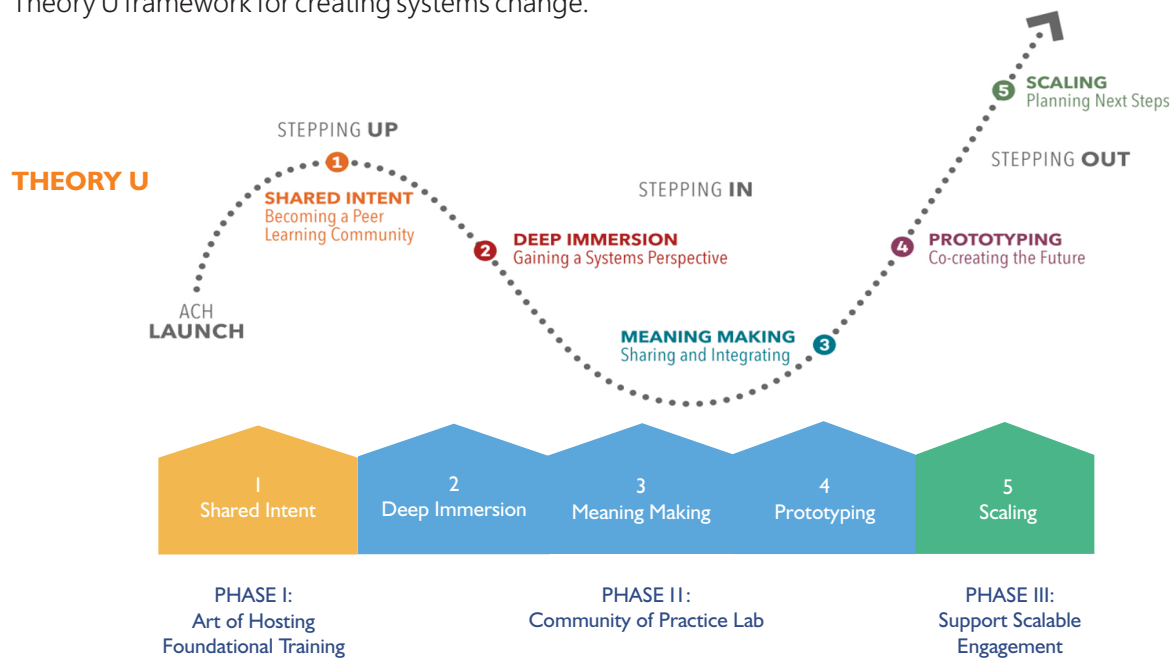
Theory U framework for creating systems change.

THEORY U

STEPPING UP

1 SHARED INTENT
Becoming a Peer Learning Community

ACH
LAUNCH

STEPPING IN

2 DEEP IMMERSION
Gaining a Systems Perspective

MEANING MAKING
Sharing and Integrating 3

4 PROTOTYPING
Co-creating the Future

STEPPING OUT

5 SCALING
Planning Next Steps

1
Shared Intent

2
Deep Immersion

3
Meaning Making

4
Prototyping

5
Scaling

PHASE I:
Art of Hosting
Foundational Training

PHASE II:
Community of Practice Lab

PHASE III:
Support Scalable
Engagement